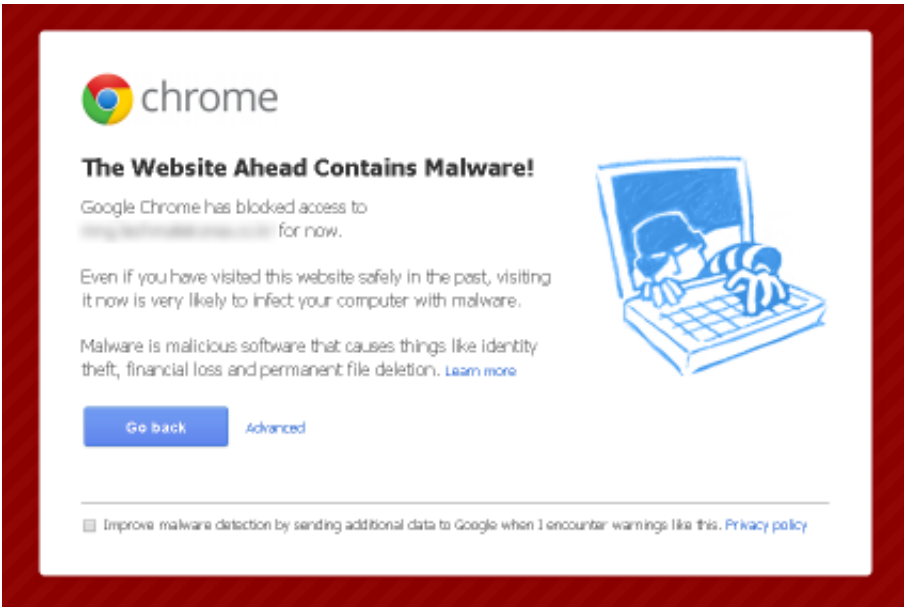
chrome

The Website Ahead Contains Malware!

Google Chrome has blocked access to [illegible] for now.

Even if you have visited this website safely in the past, visiting it now is very likely to infect your computer with malware.

Malware is malicious software that causes things like identity theft, financial loss and permanent file deletion. Learn more

Go back

Advanced

Improve malware detection by sending additional data to Google when I encounter warnings like this. Privacy policy